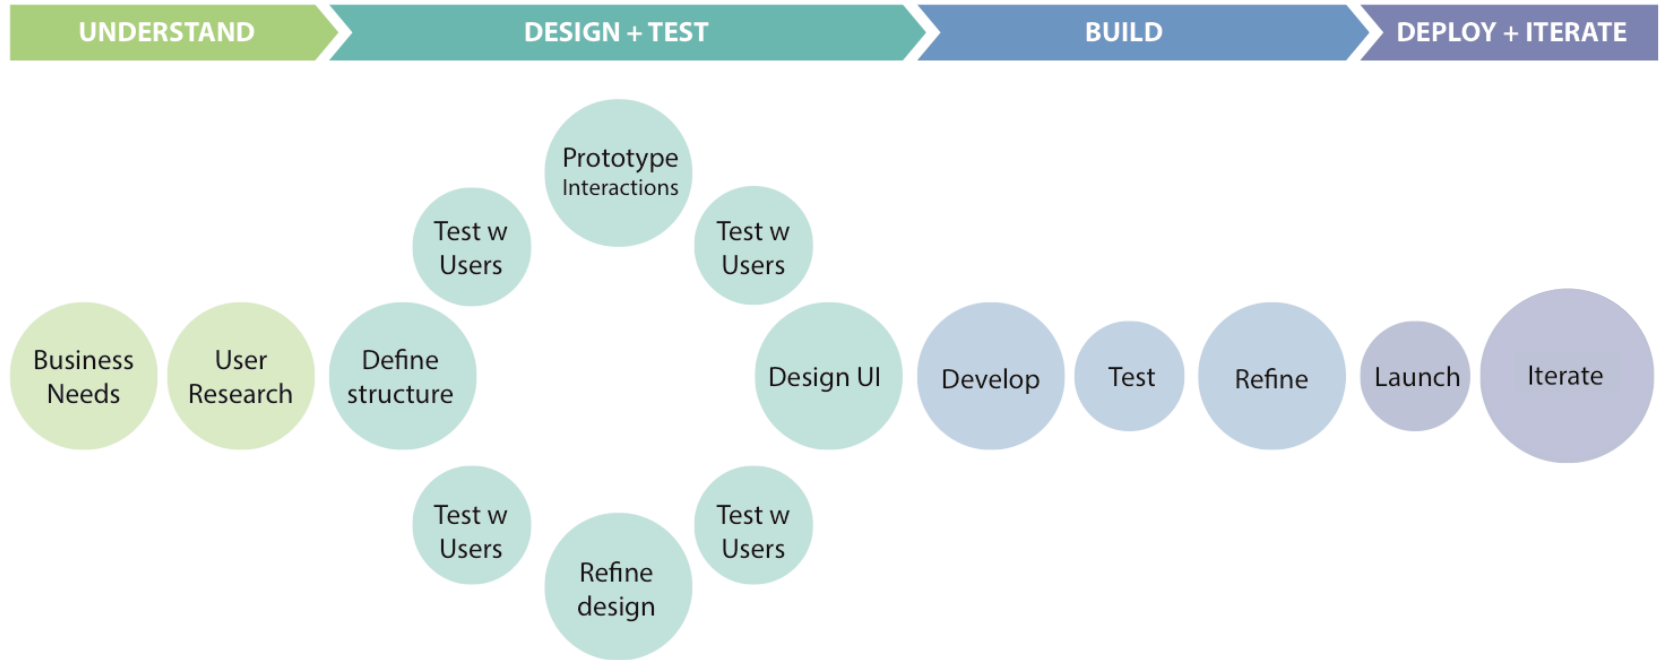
UNDERSTAND

DESIGN + TEST

BUILD

DEPLOY + ITERATE

Business Needs

User Research

Define structure

Test w Users

Prototype Interactions

Test w Users

Design UI

Test w Users

Refine design

Test w Users

Develop

Test

Refine

Launch

Iterate